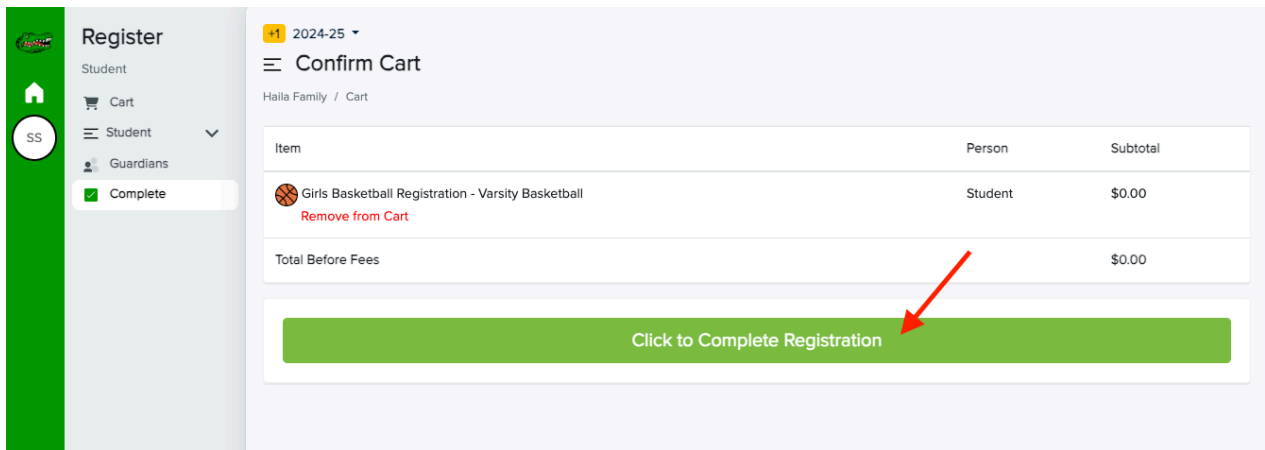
SS

Register

Student

Cart

Student

Guardians

Complete

+1 2024-25

Confirm Cart

Haila Family / Cart

| Item | Person | Subtotal |
|---|---|---|
| Girls Basketball Registration - Varsity Basketball<br>Remove from Cart | Student | $0.00 |
| Total Before Fees | | $0.00 |

Click to Complete Registration